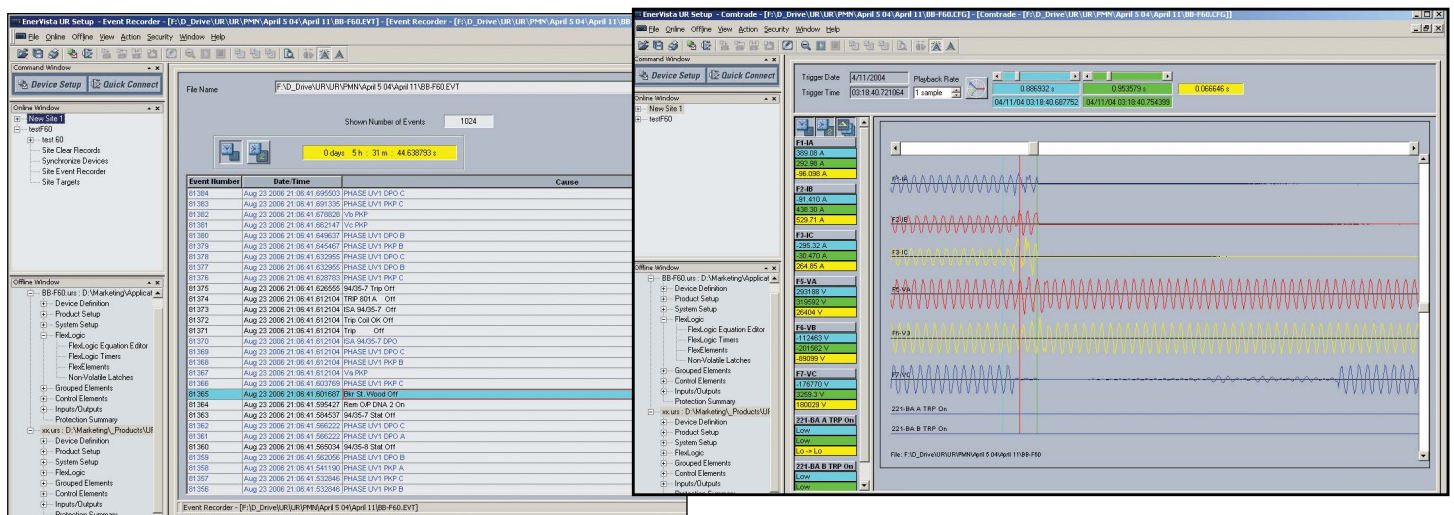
EnerVista UR Setup - Event Recorder - [F:\D_Drive\UR\UR\PMN\April 5 04\April 11\BB-F60.EVT] - [Event Recorder - [F:\D_Drive\UR\UR\PMN\April 5 04\April 11\BB-F60

File Online Offline View Action Security Window Help

Command Window
Device Setup
Quick Connect

Online Window
New Site 1
testF60
test 60
Site Clear Records
Synchronize Devices
Site Event Recorder
Site Targets

Offline Window
BB-F60.urs : D:\Marketing\Applicat
Device Definition
Product Setup
System Setup
FlexLogic
FlexLogic Equation Editor
FlexLogic Timers
FlexElements
Non-Volatile Latches
Grouped Elements
Control Elements
Inputs/Outputs
Protection Summary
xx.urs : D:\Marketing\_Products\UR
Device Definition
Product Setup
System Setup
FlexLogic
Grouped Elements
Control Elements
Inputs/Outputs
Protection Summary

File Name F:\D_Drive\UR\UR\PMN\April 5 04\April 11\BB-F60.EVT

Shown Number of Events 1024

0 days 5 h : 31 m : 44.638793 s

| Event Number | Date/Time | Cause |
|---|---|---|
| 81384 | Aug 23 2006 21:06:41.695503 | PHASE UV1 DPO C |
| 81383 | Aug 23 2006 21:06:41.691335 | PHASE UV1 PKP C |
| 81382 | Aug 23 2006 21:06:41.678828 | Vb PKP |
| 81381 | Aug 23 2006 21:06:41.662147 | Vc PKP |
| 81380 | Aug 23 2006 21:06:41.649637 | PHASE UV1 DPO B |
| 81379 | Aug 23 2006 21:06:41.645467 | PHASE UV1 PKP B |
| 81378 | Aug 23 2006 21:06:41.632955 | PHASE UV1 DPO C |
| 81377 | Aug 23 2006 21:06:41.632955 | PHASE UV1 DPO B |
| 81376 | Aug 23 2006 21:06:41.628783 | PHASE UV1 PKP C |
| 81375 | Aug 23 2006 21:06:41.626555 | 94/35-7 Trip Off |
| 81374 | Aug 23 2006 21:06:41.612104 | TRIP 801A Off |
| 81373 | Aug 23 2006 21:06:41.612104 | ISA 94/35-7 Off |
| 81372 | Aug 23 2006 21:06:41.612104 | Trip Coil OK Off |
| 81371 | Aug 23 2006 21:06:41.612104 | Trip Off |
| 81370 | Aug 23 2006 21:06:41.612104 | ISA 94/35-7 DPO |
| 81369 | Aug 23 2006 21:06:41.612104 | PHASE UV1 DPO C |
| 81368 | Aug 23 2006 21:06:41.612104 | PHASE UV1 PKP B |
| 81367 | Aug 23 2006 21:06:41.612104 | Va PKP |
| 81366 | Aug 23 2006 21:06:41.603769 | PHASE UV1 PKP C |
| 81365 | Aug 23 2006 21:06:41.601687 | Bkr St. Wond Off |
| 81364 | Aug 23 2006 21:06:41.595427 | Rem Off DNA 2 On |
| 81363 | Aug 23 2006 21:06:41.584537 | 94/35-7 Stat Off |
| 81362 | Aug 23 2006 21:06:41.566222 | PHASE UV1 DPO C |
| 81361 | Aug 23 2006 21:06:41.566222 | PHASE UV1 DPO A |
| 81360 | Aug 23 2006 21:06:41.565034 | 94/35-8 Stat Off |
| 81359 | Aug 23 2006 21:06:41.562056 | PHASE UV1 DPO B |
| 81358 | Aug 23 2006 21:06:41.541190 | PHASE UV1 PKP A |
| 81357 | Aug 23 2006 21:06:41.532846 | PHASE UV1 PKP C |
| 81356 | Aug 23 2006 21:06:41.532846 | PHASE UV1 PKP B |

Event Recorder - [F:\D_Drive\UR\UR\PMN\April 5 04\April 11\BB-F60.EVT]

EnerVista UR Setup - Comtrade - [F:\D_Drive\UR\UR\PMN\April 5 04\April 11\BB-F60.CFG] - [Comtrade - [F:\D_Drive\UR\UR\PMN\April 5 04\April 11\BB-F60.CFG]]

File Online Offline View Action Security Window Help

Command Window
Device Setup
Quick Connect

Online Window
New Site 1
testF60

Offline Window
BB-F60.urs : D:\Marketing\Applicat
Device Definition
Product Setup
System Setup
FlexLogic
FlexLogic Equation Editor
FlexLogic Timers
FlexElements
Non-Volatile Latches
Grouped Elements
Control Elements
Inputs/Outputs
Protection Summary
xx.urs : D:\Marketing\_Products\UR
Device Definition
Product Setup
System Setup
FlexLogic
Grouped Elements
Control Elements
Inputs/Outputs

Trigger Date 4/11/2004
Trigger Time 03:18:40.721064
Playback Rate 1 sample
0.886932 s
0.953579 s
0.066646 s
04/11/04 03:18:40.687752
04/11/04 03:18:40.754399

F1-IA
389.08 A
292.98 A
-96.098 A
F2-IB
-91.410 A
438.30 A
529.71 A
F3-IC
-295.32 A
-30.470 A
264.85 A
F5-VA
283188 V
319592 V
26404 V
F6-VB
-112463 V
-201562 V
-89099 V
F7-VC
-176770 V
3259.3 V
180029 V
221-BA A TRP On
Low
Low
Low -> Lo
221-BA B TRP On
Low
Low

F1-IA
F2-IB
F3-IC
F5-VA
F6-VB
F7-VC
221-BA A TRP On
221-BA B TRP On

File: F:\D_Drive\UR\UR\PMN\April 5 04\April 11\BB-F60